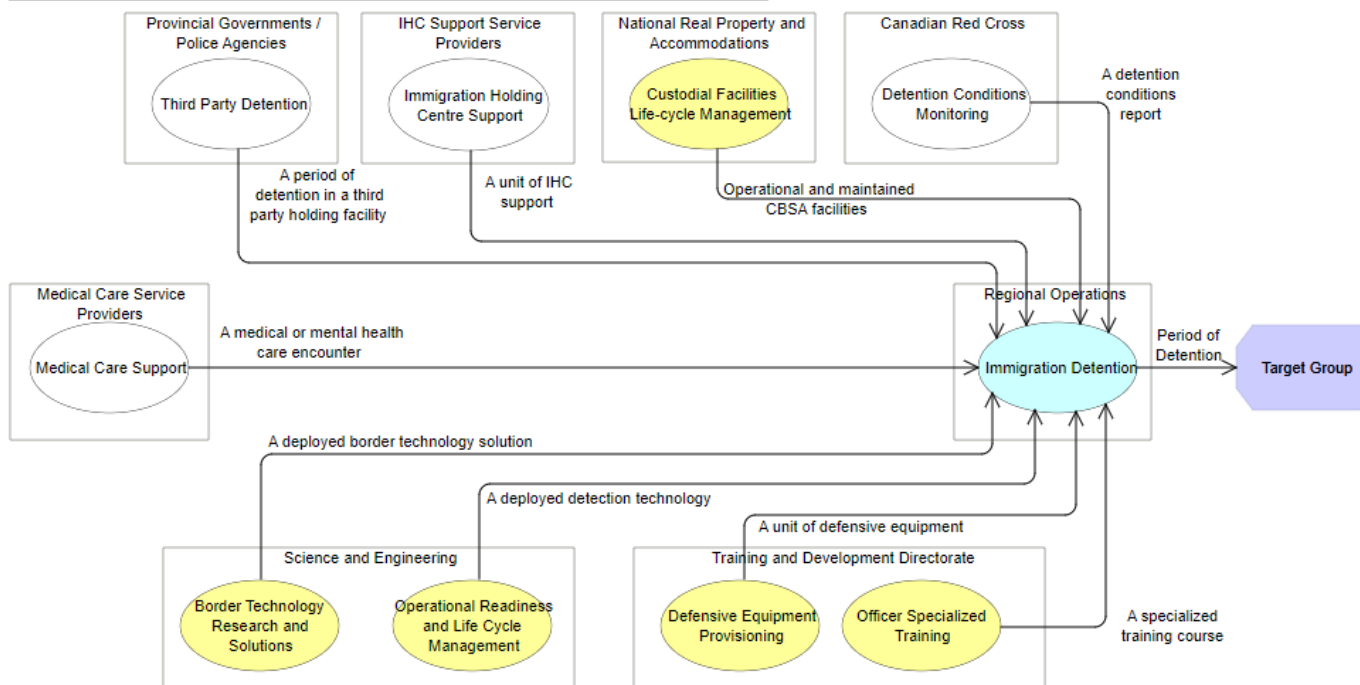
Provincial Governments / Police Agencies

Third Party Detention

IHC Support Service Providers

Immigration Holding Centre Support

National Real Property and Accommodations

Custodial Facilities Life-cycle Management

Canadian Red Cross

Detention Conditions Monitoring

A detention conditions report

A period of detention in a third party holding facility

A unit of IHC support

Operational and maintained CBSA facilities

Medical Care Service Providers

Medical Care Support

A medical or mental health care encounter

Regional Operations

Immigration Detention

Period of Detention

Target Group

A deployed border technology solution

A deployed detection technology

A unit of defensive equipment

Science and Engineering

Border Technology Research and Solutions

Operational Readiness and Life Cycle Management

Training and Development Directorate

Defensive Equipment Provisioning

Officer Specialized Training

A specialized training course